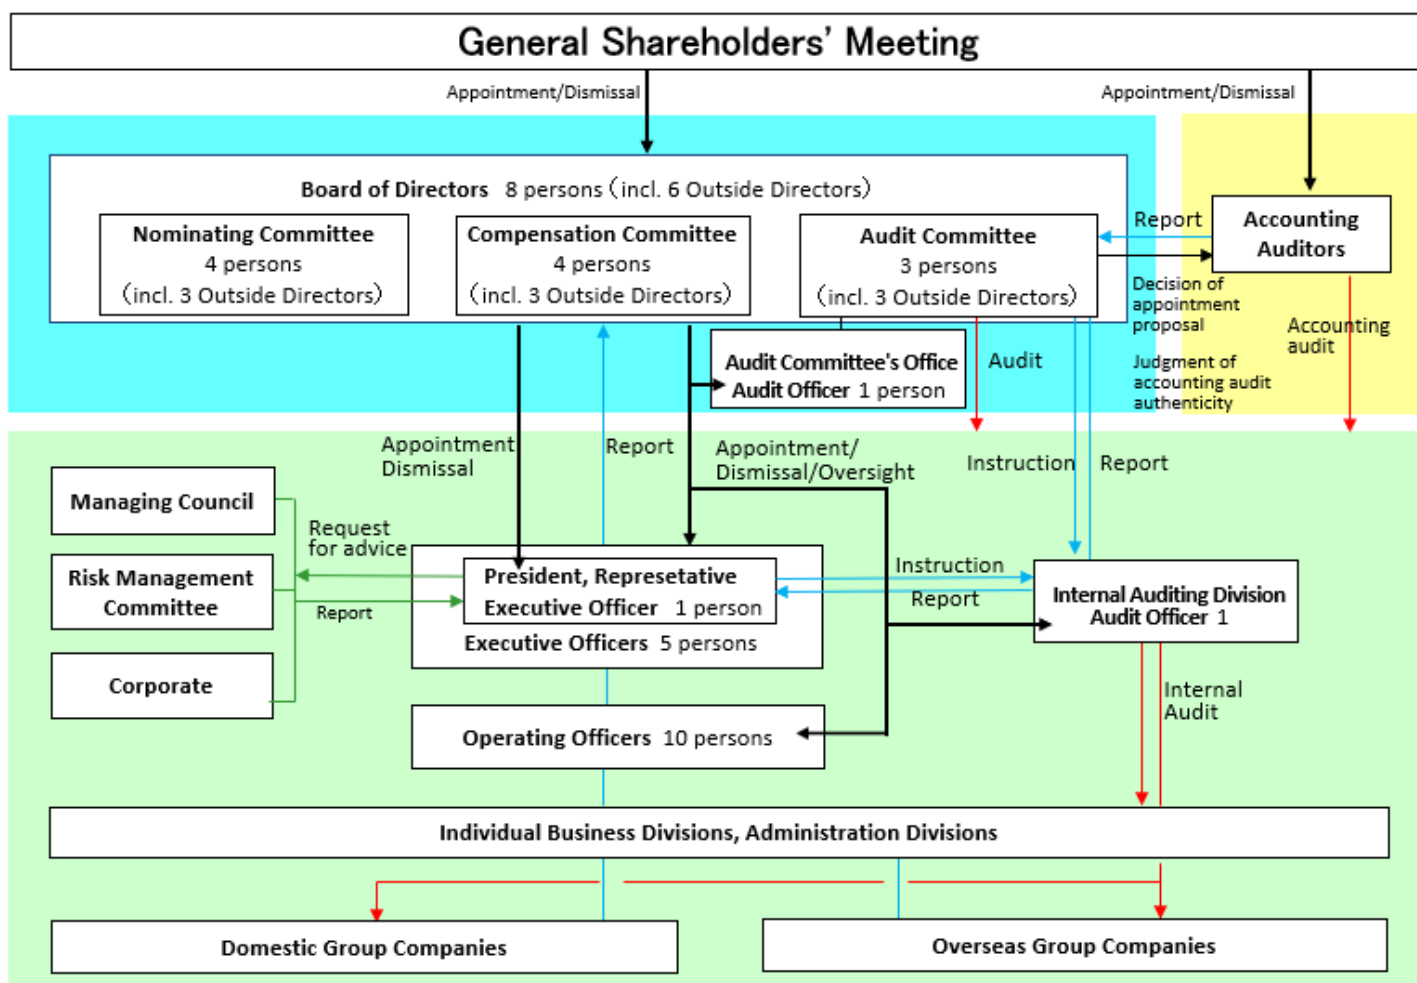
General Shareholders' Meeting

Appointment/Dismissal

Appointment/Dismissal

Board of Directors 8 persons（incl. 6 Outside Directors）

Nominating Committee
4 persons
（incl. 3 Outside Directors）

Compensation Committee
4 persons
（incl. 3 Outside Directors）

Audit Committee
3 persons
（incl. 3 Outside Directors）

Report

Accounting Auditors

Decision of appointment proposal

Accounting audit

Judgment of accounting audit authenticity

Audit Committee's Office
Audit Officer 1 person

Audit

Appointment Dismissal

Report

Appointment/ Dismissal/Oversight

Instruction

Report

Managing Council

Request for advice

Risk Management Committee

Report

Corporate

President, Represetative Executive Officer 1 person
Executive Officers 5 persons

Instruction

Report

Internal Auditing Division
Audit Officer 1

Internal Audit

Operating Officers 10 persons

Individual Business Divisions, Administration Divisions

Domestic Group Companies

Overseas Group Companies